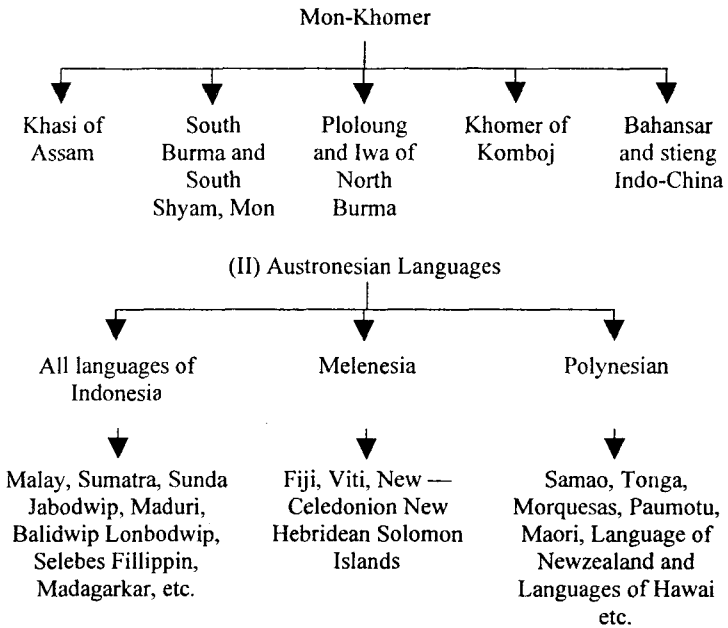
Mon-Khomer

Khasi of Assam

South Burma and South Shyam, Mon

Ploloung and Iwa of North Burma

Khomer of Komboj

Bahansar and stieng Indo-China

(II) Austronesian Languages

All languages of Indonesia

Melenesia

Polynesian

Malay, Sumatra, Sunda Jabodwip, Maduri, Balidwip Lonbodwip, Selebes Fillippin, Madagarkar, etc.

Fiji, Viti, New — Celedonion New Hebridean Solomon Islands

Samao, Tonga, Morquesas, Paumotu, Maori, Language of Newzealand and Languages of Hawai etc.